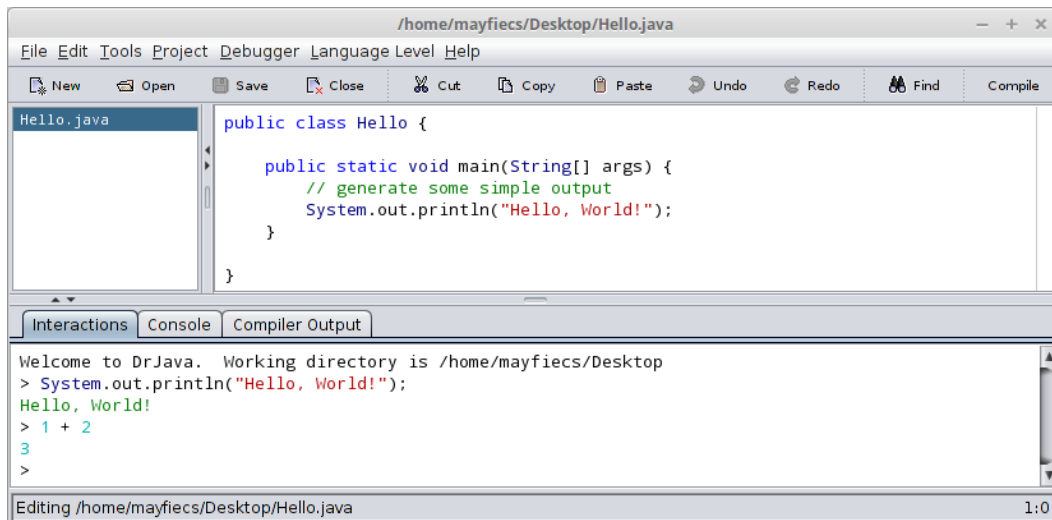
/home/mayfiecs/Desktop/Hello.java

– + ×

File Edit Tools Project Debugger Language Level Help

New Open Save Close Cut Copy Paste Undo Redo Find Compile

Hello.java

public class Hello {

    public static void main(String[] args) {
        // generate some simple output
        System.out.println("Hello, World!");
    }

}

Interactions Console Compiler Output

Welcome to DrJava.  Working directory is /home/mayfiecs/Desktop
> System.out.println("Hello, World!");
Hello, World!
> 1 + 2
3
>

Editing /home/mayfiecs/Desktop/Hello.java

1:0